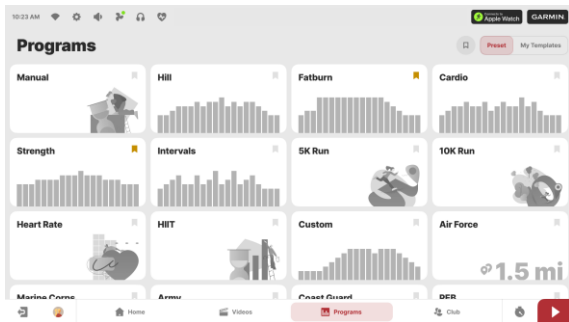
10:23 AM

Connect to Apple Watch

GARMIN.

Programs

Preset

My Templates

Manual

Hill

Fatburn

Cardio

Strength

Intervals

5K Run

10K Run

Heart Rate

HIIT

Custom

Air Force

1.5 mi

Marine Corps

Army

Coast Guard

PEB

Home

Videos

Programs

Club